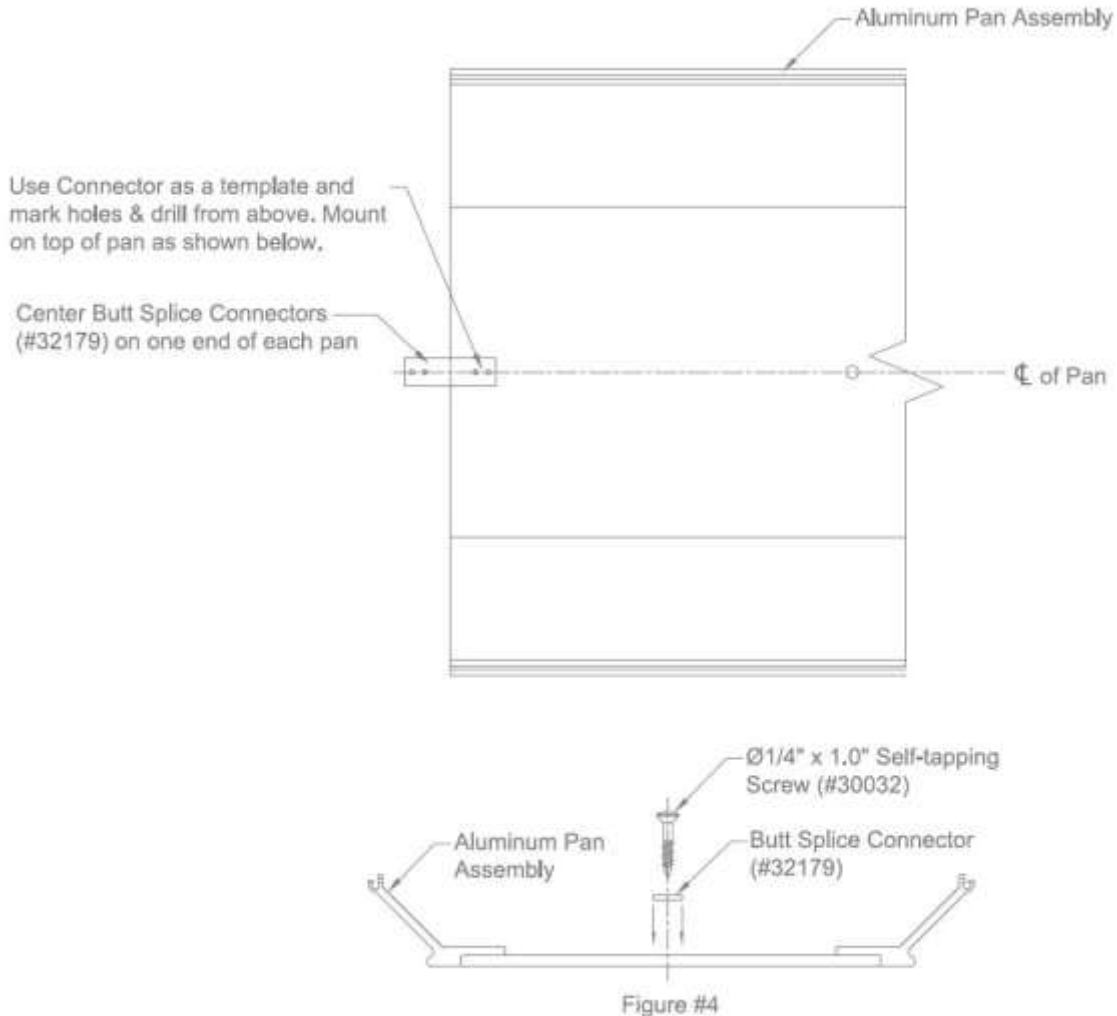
Aluminum Pan Assembly

Use Connector as a template and mark holes & drill from above. Mount on top of pan as shown below.

Center Butt Splice Connectors (#32179) on one end of each pan

℄ of Pan

Ø1/4" x 1.0" Self-tapping Screw (#30032)

Aluminum Pan Assembly

Butt Splice Connector (#32179)

Figure #4